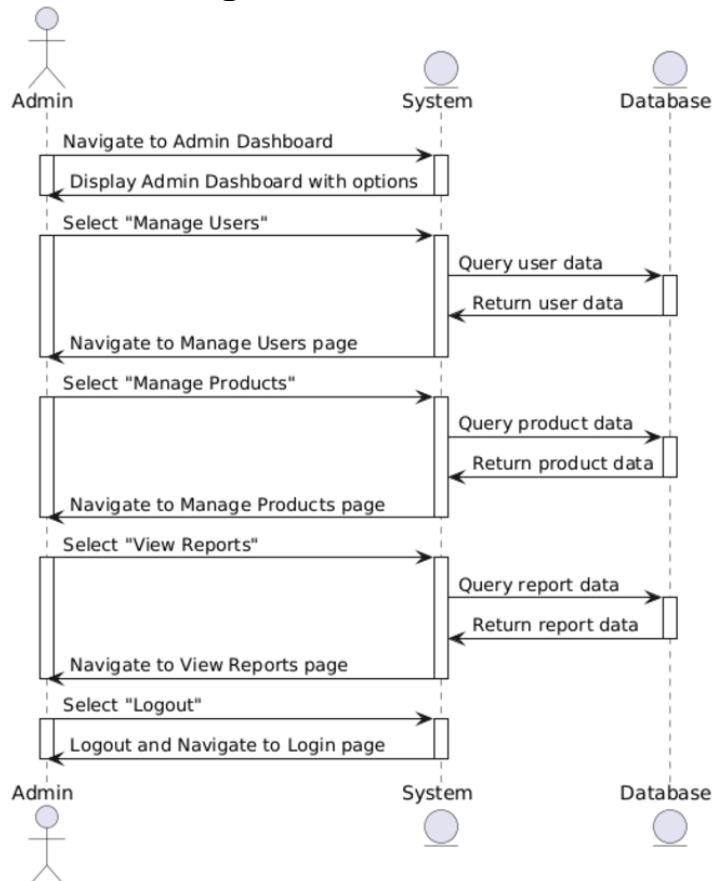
Admin

System

Database

Navigate to Admin Dashboard

Display Admin Dashboard with options

Select "Manage Users"

Query user data

Return user data

Navigate to Manage Users page

Select "Manage Products"

Query product data

Return product data

Navigate to Manage Products page

Select "View Reports"

Query report data

Return report data

Navigate to View Reports page

Select "Logout"

Logout and Navigate to Login page

Admin

System

Database